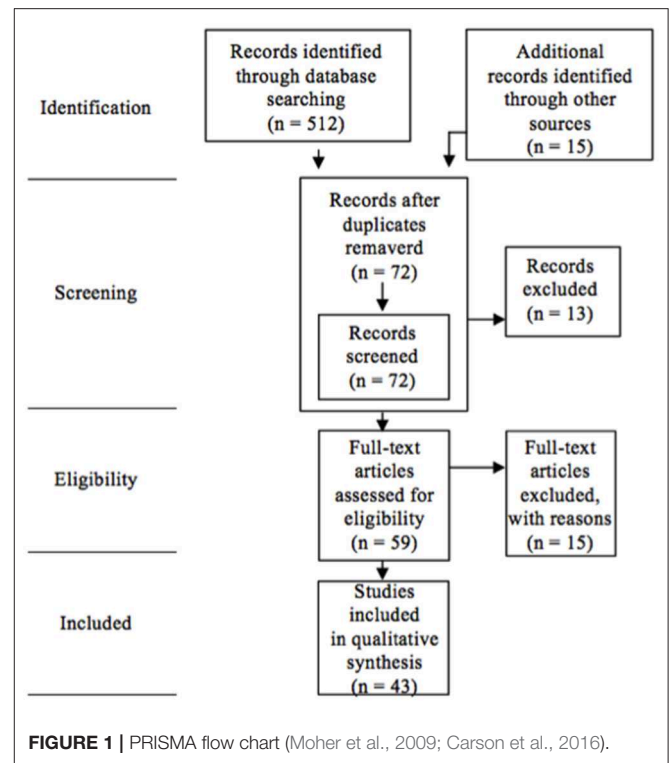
Identification

Records identified through database searching (n = 512)

Additional records identified through other sources (n = 15)

Screening

Records after duplicates remaverd (n = 72)

Records screened (n = 72)

Records excluded (n = 13)

Eligibility

Full-text articles assessed for eligibility (n = 59)

Full-text articles excluded, with reasons (n = 15)

Included

Studies included in qualitative synthesis (n = 43)

FIGURE 1 | PRISMA flow chart (Moher et al., 2009; Carson et al., 2016).